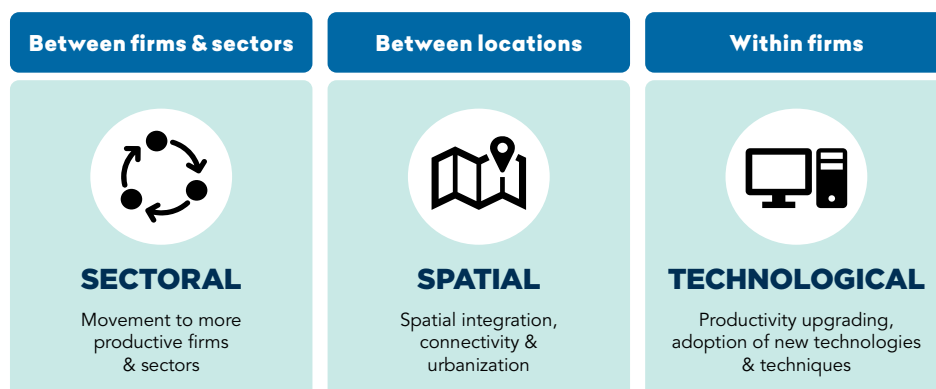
Between firms & sectors

SECTORAL

Movement to more productive firms & sectors

Between locations

SPATIAL

Spatial integration, connectivity & urbanization

Within firms

TECHNOLOGICAL

Productivity upgrading, adoption of new technologies & techniques